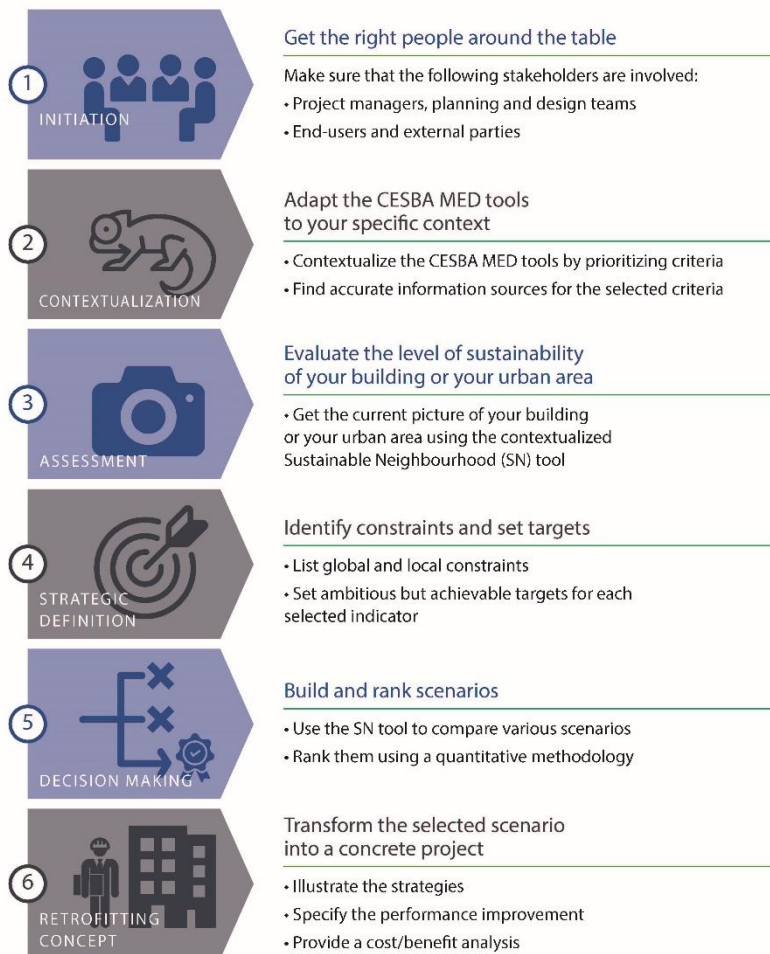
1
INITIATION

Get the right people around the table

Make sure that the following stakeholders are involved:
• Project managers, planning and design teams
• End-users and external parties

2
CONTEXTUALIZATION

Adapt the CESBA MED tools to your specific context

• Contextualize the CESBA MED tools by prioritizing criteria
• Find accurate information sources for the selected criteria

3
ASSESSMENT

Evaluate the level of sustainability of your building or your urban area

• Get the current picture of your building or your urban area using the contextualized Sustainable Neighbourhood (SN) tool

4
STRATEGIC DEFINITION

Identify constraints and set targets

• List global and local constraints
• Set ambitious but achievable targets for each selected indicator

5
DECISION MAKING

Build and rank scenarios

• Use the SN tool to compare various scenarios
• Rank them using a quantitative methodology

6
RETROFITTING CONCEPT

Transform the selected scenario into a concrete project

• Illustrate the strategies
• Specify the performance improvement
• Provide a cost/benefit analysis